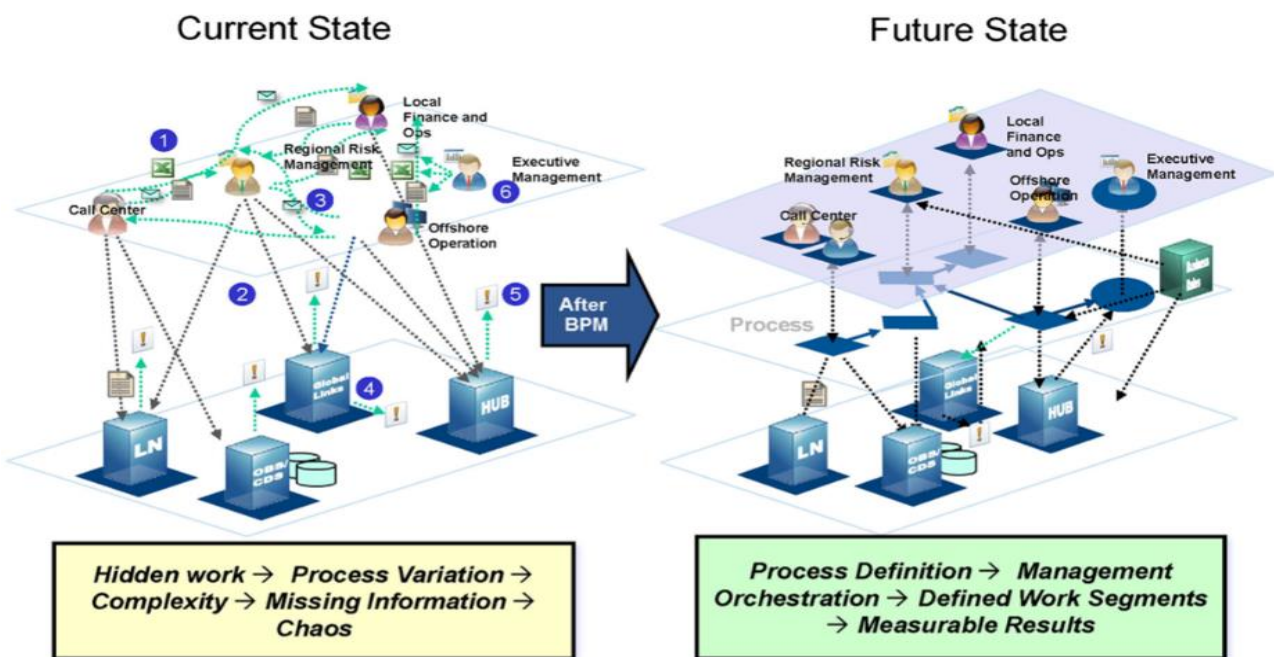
Current State

Local Finance and Ops

1

Regional Risk Management

Executive Management

6

3

Call Center

Offshore Operation

2

5

4

Global Links

HUB

LN

OBS/ CDS

Hidden work → Process Variation → Complexity → Missing Information → Chaos

After BPM

Future State

Local Finance and Ops

Regional Risk Management

Executive Management

Offshore Operation

Call Center

Business Rules

Process

Global Links

HUB

LN

OBS/ CDS

Process Definition → Management Orchestration → Defined Work Segments → Measurable Results